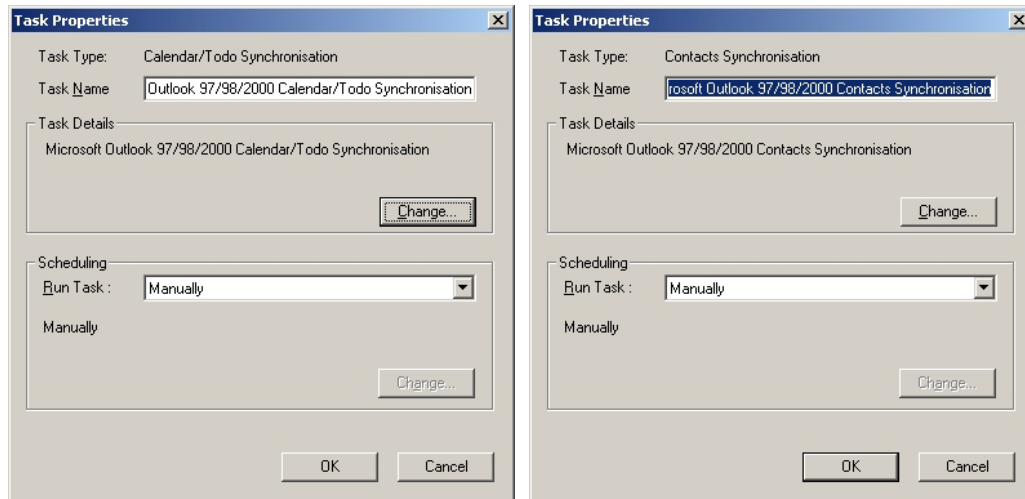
Task Properties

Task Type: Calendar/Todo Synchronisation

Task Name Outlook 97/98/2000 Calendar/Todo Synchronisation

Task Details

Microsoft Outlook 97/98/2000 Calendar/Todo Synchronisation

Change...

Scheduling

Run Task : Manually

Manually

Change...

OK Cancel

Task Properties

Task Type: Contacts Synchronisation

Task Name rosoft Outlook 97/98/2000 Contacts Synchronisation

Task Details

Microsoft Outlook 97/98/2000 Contacts Synchronisation

Change...

Scheduling

Run Task : Manually

Manually

Change...

OK Cancel